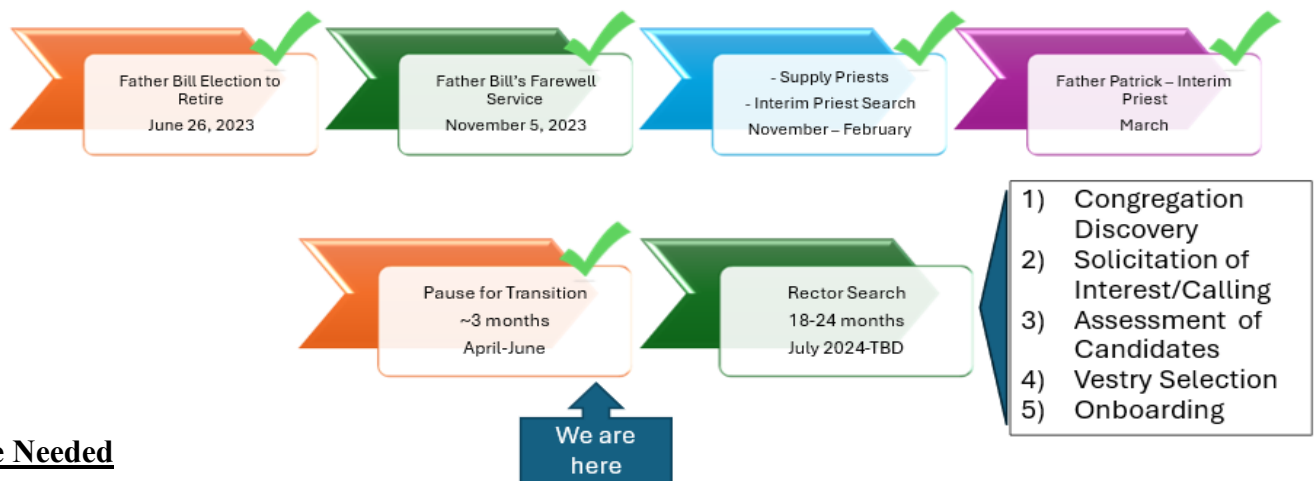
Father Bill Election to Retire
June 26, 2023

Father Bill's Farewell Service
November 5, 2023

- Supply Priests
- Interim Priest Search
November – February

Father Patrick – Interim Priest
March

Pause for Transition
~3 months
April-June

Rector Search
18-24 months
July 2024-TBD

1) Congregation Discovery
2) Solicitation of Interest/Calling
3) Assessment of Candidates
4) Vestry Selection
5) Onboarding

We are here

e Needed